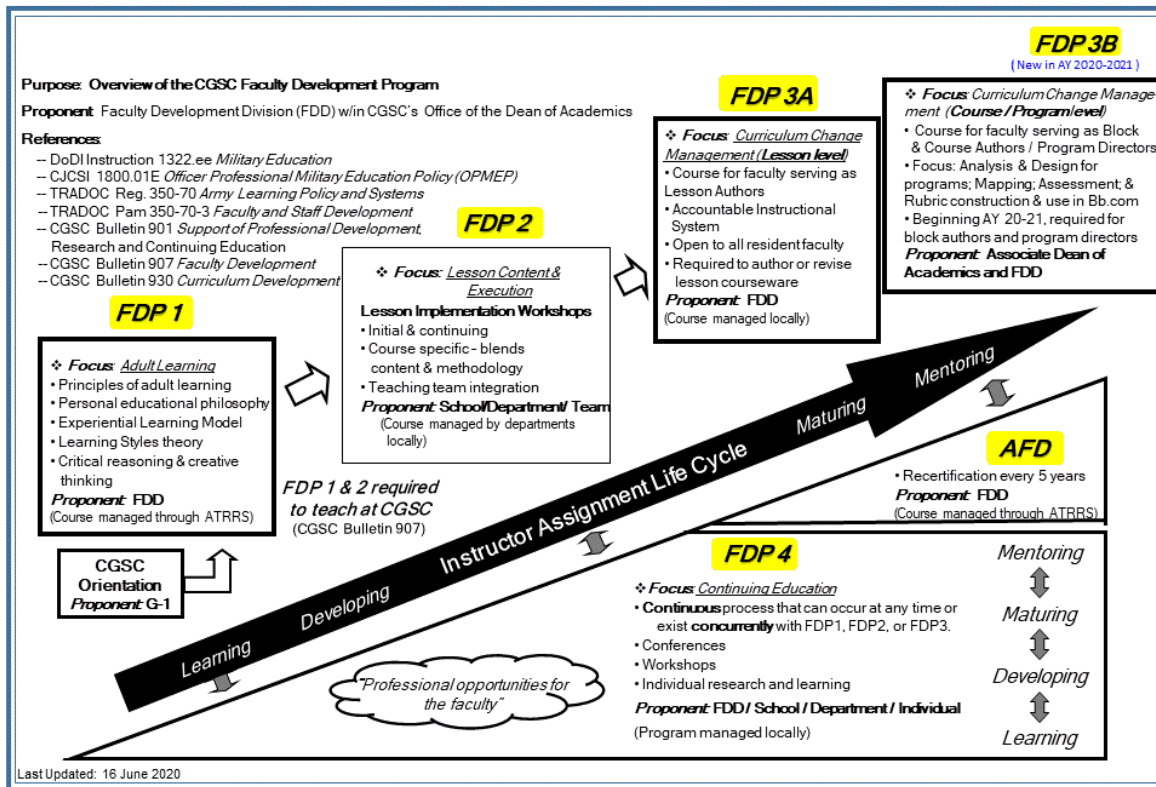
Purpose: Overview of the CGSC Faculty Development Program

Proponent Faculty Development Division (FDD) w/in CGSC's Office of the Dean of Academics

References:
-- DoDI Instruction 1322.ee *Military Education*
-- CJCSI 1800.01E *Officer Professional Military Education Policy (OPMEP)*
-- TRADOC Reg. 350-70 *Army Learning Policy and Systems*
-- TRADOC Pam 350-70-3 *Faculty and Staff Development*
-- CGSC Bulletin 901 *Support of Professional Development, Research and Continuing Education*
-- CGSC Bulletin 907 *Faculty Development*
-- CGSC Bulletin 930 *Curriculum Development*

FDP 1

❖ Focus: Adult Learning
• Principles of adult learning
• Personal educational philosophy
• Experiential Learning Model
• Learning Styles theory
• Critical reasoning & creative thinking
Proponent: FDD
(Course managed through ATRRS)

CGSC Orientation
Proponent: G-1

FDP 2

❖ Focus: Lesson Content & Execution
Lesson Implementation Workshops
• Initial & continuing
• Course specific - blends content & methodology
• Teaching team integration
Proponent: School/Department/ Team
(Course managed by departments locally)

FDP 1 & 2 required to teach at CGSC
(CGSC Bulletin 907)

FDP 3A

❖ Focus: Curriculum Change Management (Lesson level)
• Course for faculty serving as Lesson Authors
• Accountable Instructional System
• Open to all resident faculty
• Required to author or revise lesson courseware
Proponent: FDD
(Course managed locally)

FDP 3B
( New in AY 2020-2021 )

❖ Focus: Curriculum Change Management (Course / Program level)
• Course for faculty serving as Block & Course Authors / Program Directors
• Focus: Analysis & Design for programs; Mapping; Assessment; & Rubric construction & use in Bb.com
• Beginning AY 20-21, required for block authors and program directors
Proponent: Associate Dean of Academics and FDD

Learning Developing Instructor Assignment Life Cycle Maturing Mentoring

AFD
• Recertification every 5 years
Proponent: FDD
(Course managed through ATRRS)

FDP 4

❖ Focus: Continuing Education
• Continuous process that can occur at any time or exist concurrently with FDP1, FDP2, or FDP3.
• Conferences
• Workshops
• Individual research and learning
Proponent: FDD / School / Department / Individual
(Program managed locally)

Mentoring
Maturing
Developing
Learning

"Professional opportunities for the faculty"

Last Updated: 16 June 2020